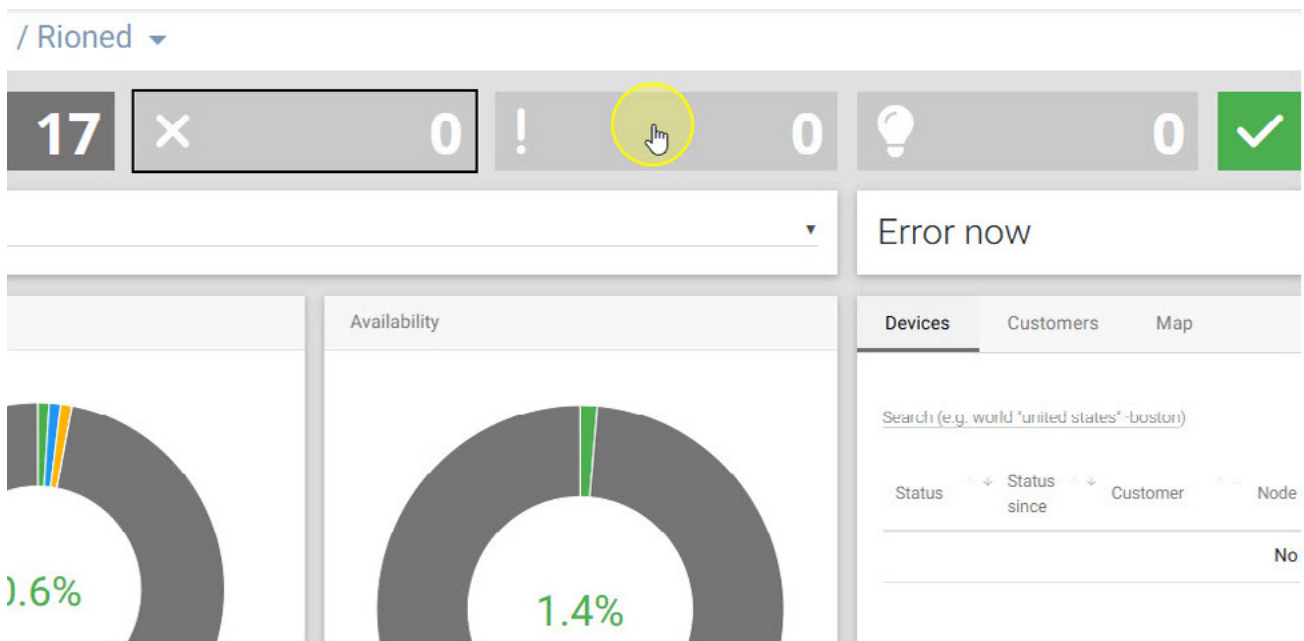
/ Rioned

17 | ✕ 0 | ! 0 | 0

Error now

Availability

Devices | Customers | Map

Search (e.g. world "united states" -boston)

| Status | Status since | Customer | Node |
|---|---|---|---|
| | | | No |

).6%

1.4%